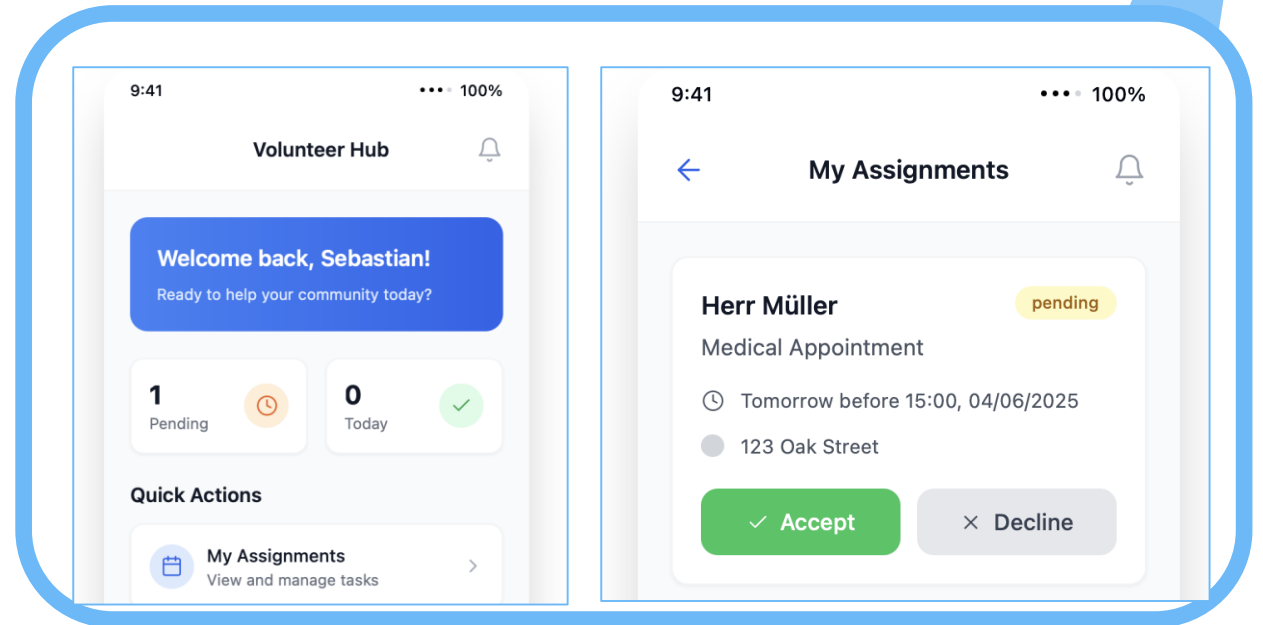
9:41 100%

Volunteer Hub

Welcome back, Sebastian!

Ready to help your community today?

1
Pending

0
Today

Quick Actions

My Assignments
View and manage tasks

9:41 100%

My Assignments

Herr Müller

pending

Medical Appointment

Tomorrow before 15:00, 04/06/2025

123 Oak Street

Accept

Decline